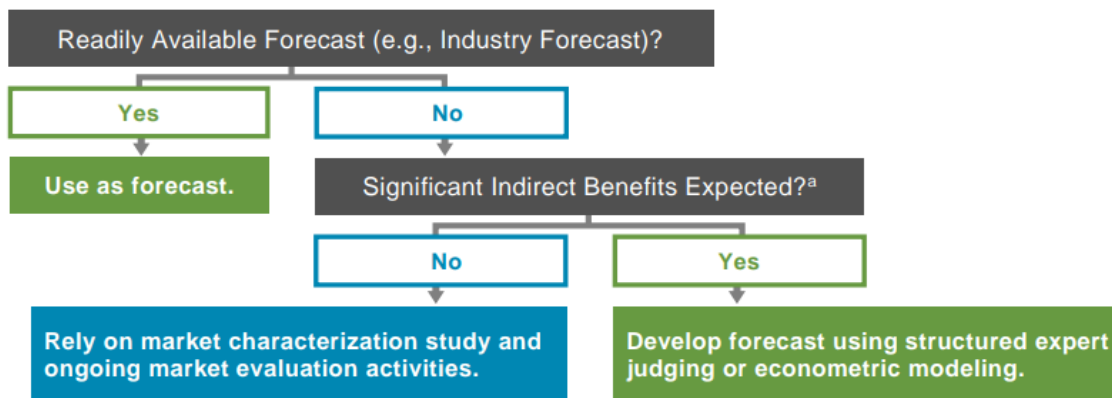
Readily Available Forecast (e.g., Industry Forecast)?

Yes

No

Use as forecast.

Significant Indirect Benefits Expected?$^{a}$

No

Yes

Rely on market characterization study and ongoing market evaluation activities.

Develop forecast using structured expert judging or econometric modeling.